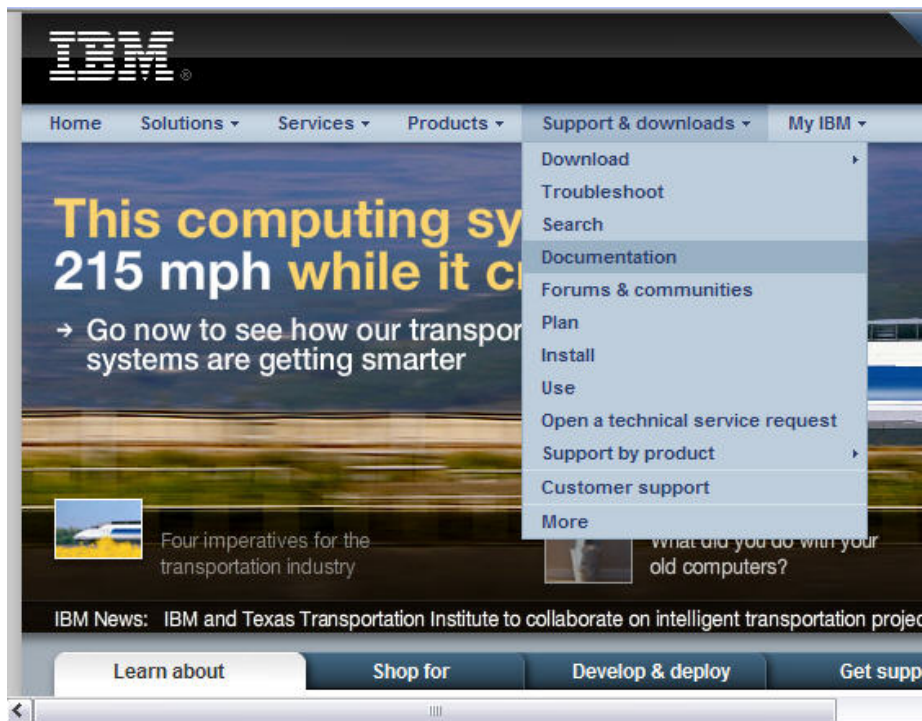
IBM®

Home Solutions ▾ Services ▾ Products ▾ Support & downloads ▾ My IBM ▾

Download
Troubleshoot
Search
Documentation
Forums & communities
Plan
Install
Use
Open a technical service request
Support by product
Customer support
More

This computing sy
215 mph while it c

→ Go now to see how our transpor
systems are getting smarter

Four imperatives for the transportation industry

What did you do with your old computers?

IBM News: IBM and Texas Transportation Institute to collaborate on intelligent transportation projec

Learn about Shop for Develop & deploy Get supp